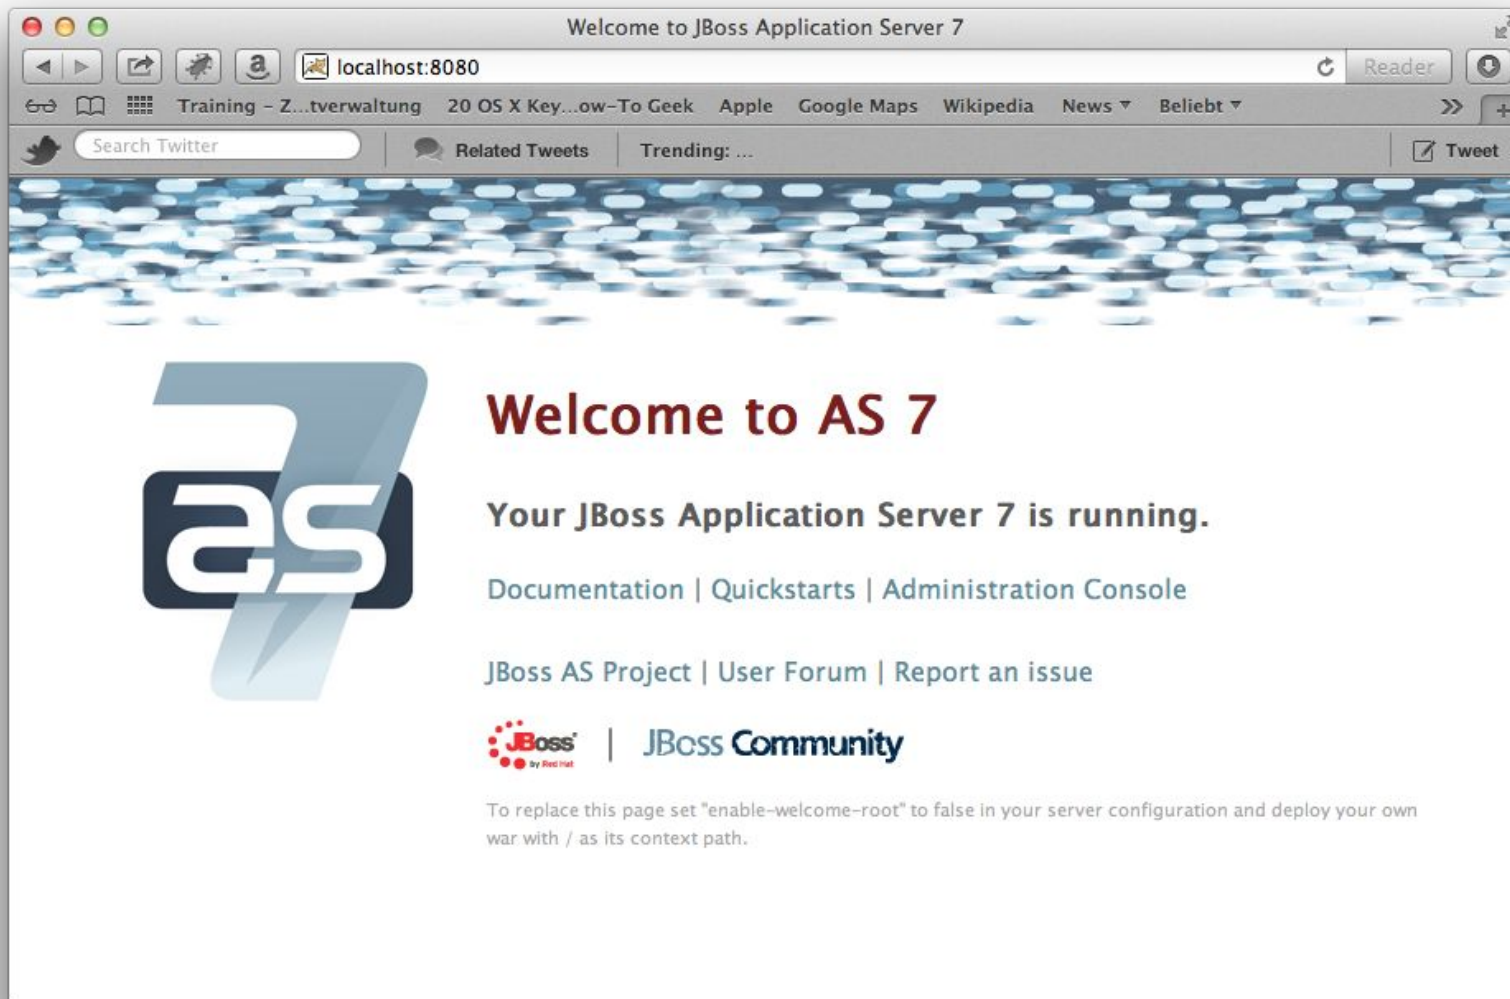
Welcome to JBoss Application Server 7

localhost:8080

Reader

Training – Z...tverwaltung 20 OS X Key...ow-To Geek Apple Google Maps Wikipedia News Beliebt

Search Twitter

Related Tweets Trending: ...

Tweet

as 7

Welcome to AS 7

Your JBoss Application Server 7 is running.

Documentation | Quickstarts | Administration Console

JBoss AS Project | User Forum | Report an issue

JBoss by Red Hat | JBoss Community

To replace this page set "enable-welcome-root" to false in your server configuration and deploy your own war with / as its context path.